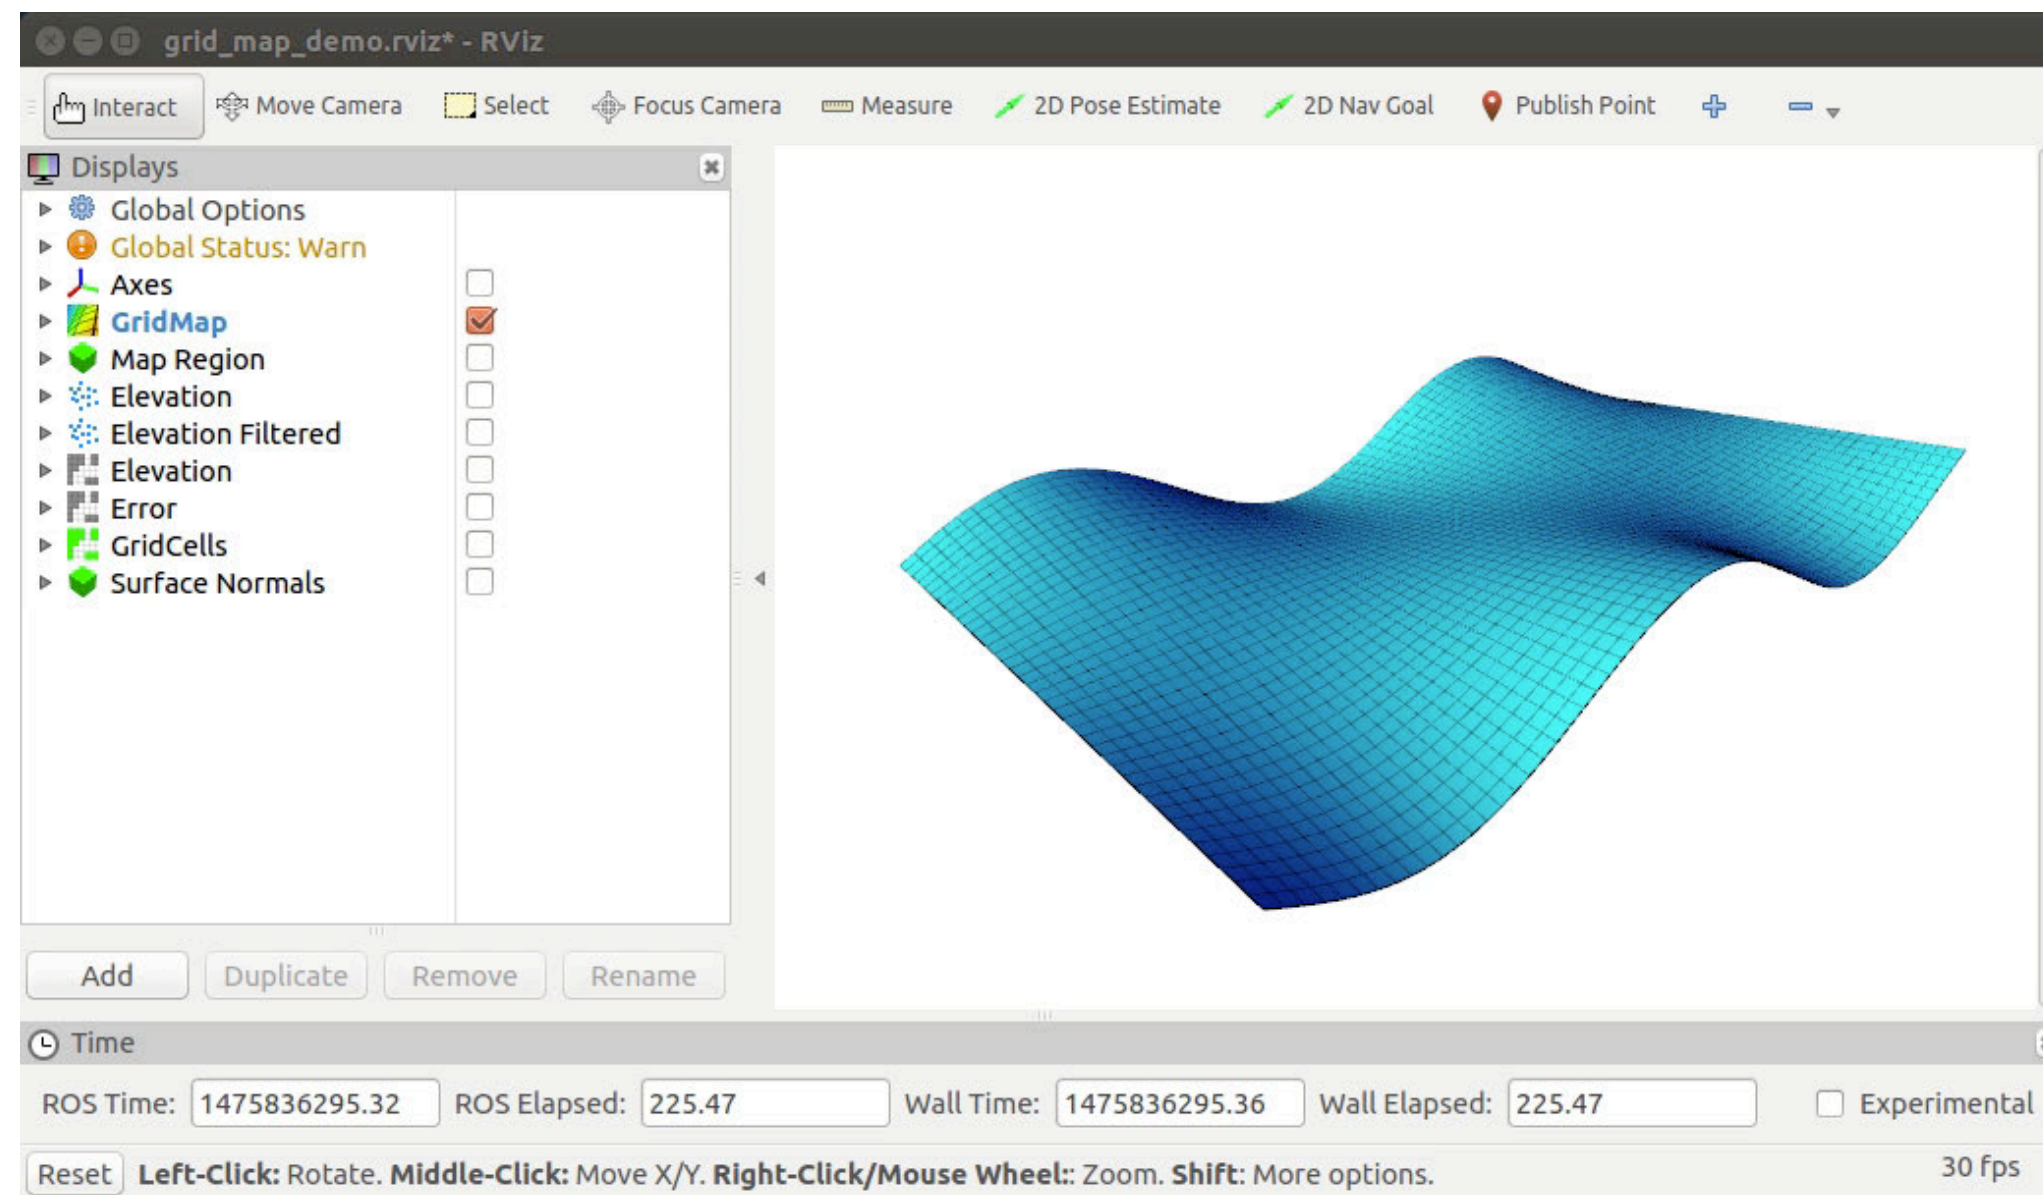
grid_map_demo.rviz* - RViz

Interact Move Camera Select Focus Camera Measure 2D Pose Estimate 2D Nav Goal Publish Point

Displays

Global Options
Global Status: Warn
Axes
GridMap
Map Region
Elevation
Elevation Filtered
Elevation
Error
GridCells
Surface Normals

Add Duplicate Remove Rename

Time

ROS Time: 1475836295.32 ROS Elapsed: 225.47 Wall Time: 1475836295.36 Wall Elapsed: 225.47 Experimental

Reset **Left-Click:** Rotate. **Middle-Click:** Move X/Y. **Right-Click/Mouse Wheel:**: Zoom. **Shift**: More options. 30 fps